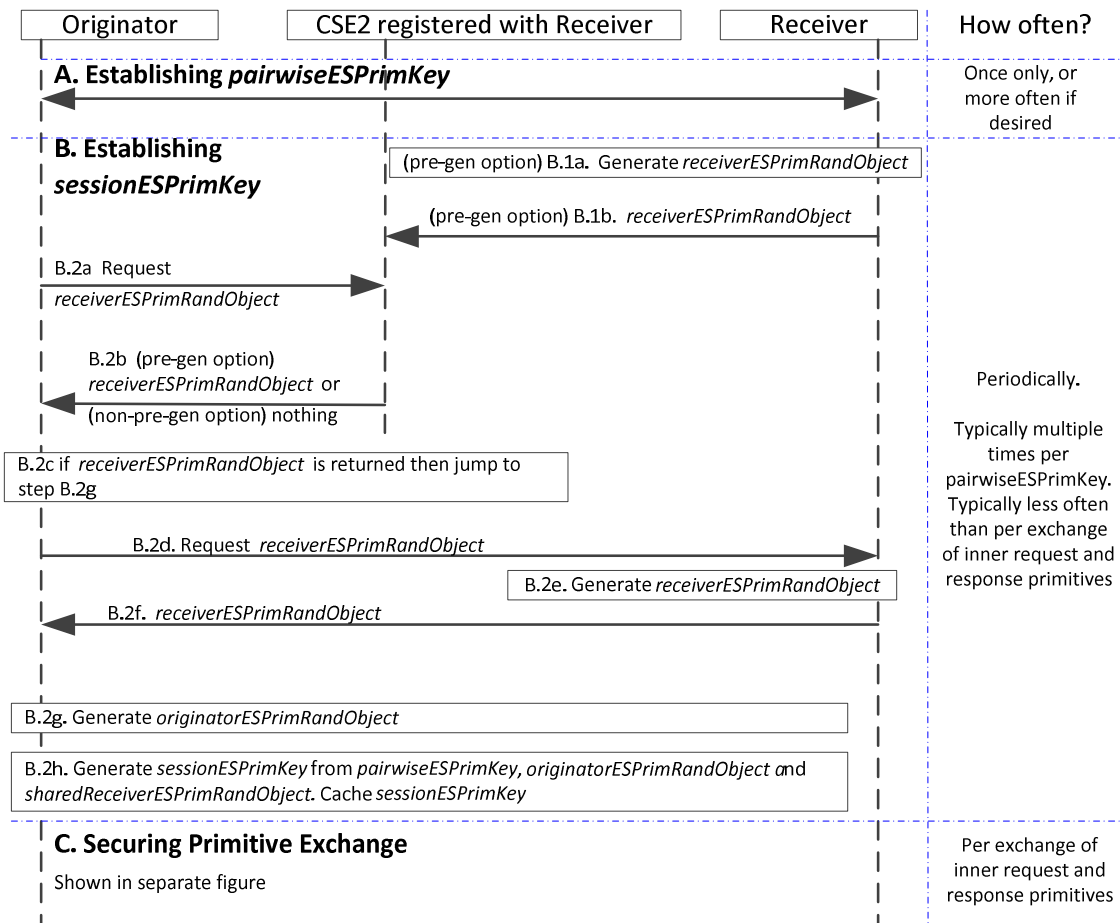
Originator

CSE2 registered with Receiver

Receiver

How often?

A. Establishing *pairwiseESPrimKey*

Once only, or more often if desired

B. Establishing *sessionESPrimKey*

(pre-gen option) B.1a. Generate *receiverESPrimRandObject*

(pre-gen option) B.1b. *receiverESPrimRandObject*

B.2a Request *receiverESPrimRandObject*

B.2b (pre-gen option) *receiverESPrimRandObject* or (non-pre-gen option) nothing

Periodically.

Typically multiple times per pairwiseESPrimKey. Typically less often than per exchange of inner request and response primitives

B.2c if *receiverESPrimRandObject* is returned then jump to step B.2g

B.2d. Request *receiverESPrimRandObject*

B.2e. Generate *receiverESPrimRandObject*

B.2f. *receiverESPrimRandObject*

B.2g. Generate *originatorESPrimRandObject*

B.2h. Generate *sessionESPrimKey* from *pairwiseESPrimKey*, *originatorESPrimRandObject a*nd *sharedReceiverESPrimRandObject.* Cache *sessionESPrimKey*

C. Securing Primitive Exchange

Shown in separate figure

Per exchange of inner request and response primitives